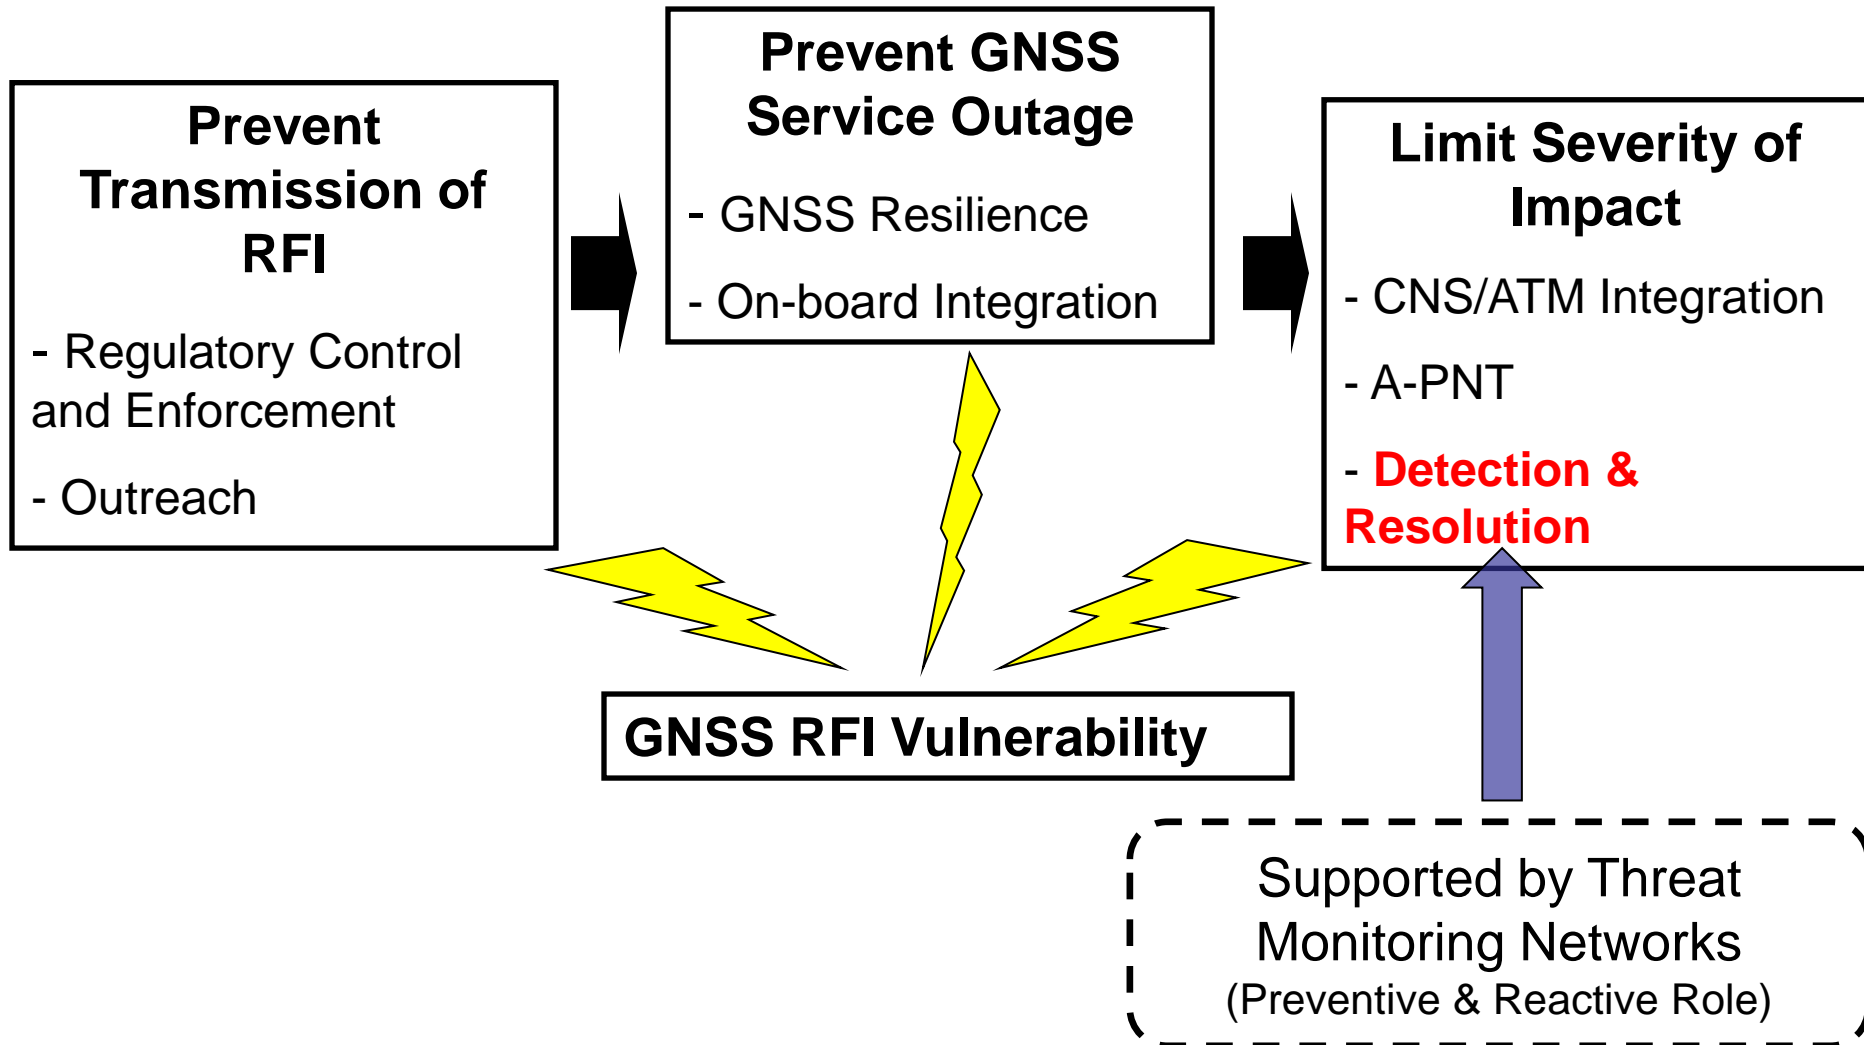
Prevent Transmission of RFI

- Regulatory Control and Enforcement

- Outreach

Prevent GNSS Service Outage

- GNSS Resilience

- On-board Integration

Limit Severity of Impact

- CNS/ATM Integration

- A-PNT

- Detection & Resolution

GNSS RFI Vulnerability

Supported by Threat Monitoring Networks
(Preventive & Reactive Role)